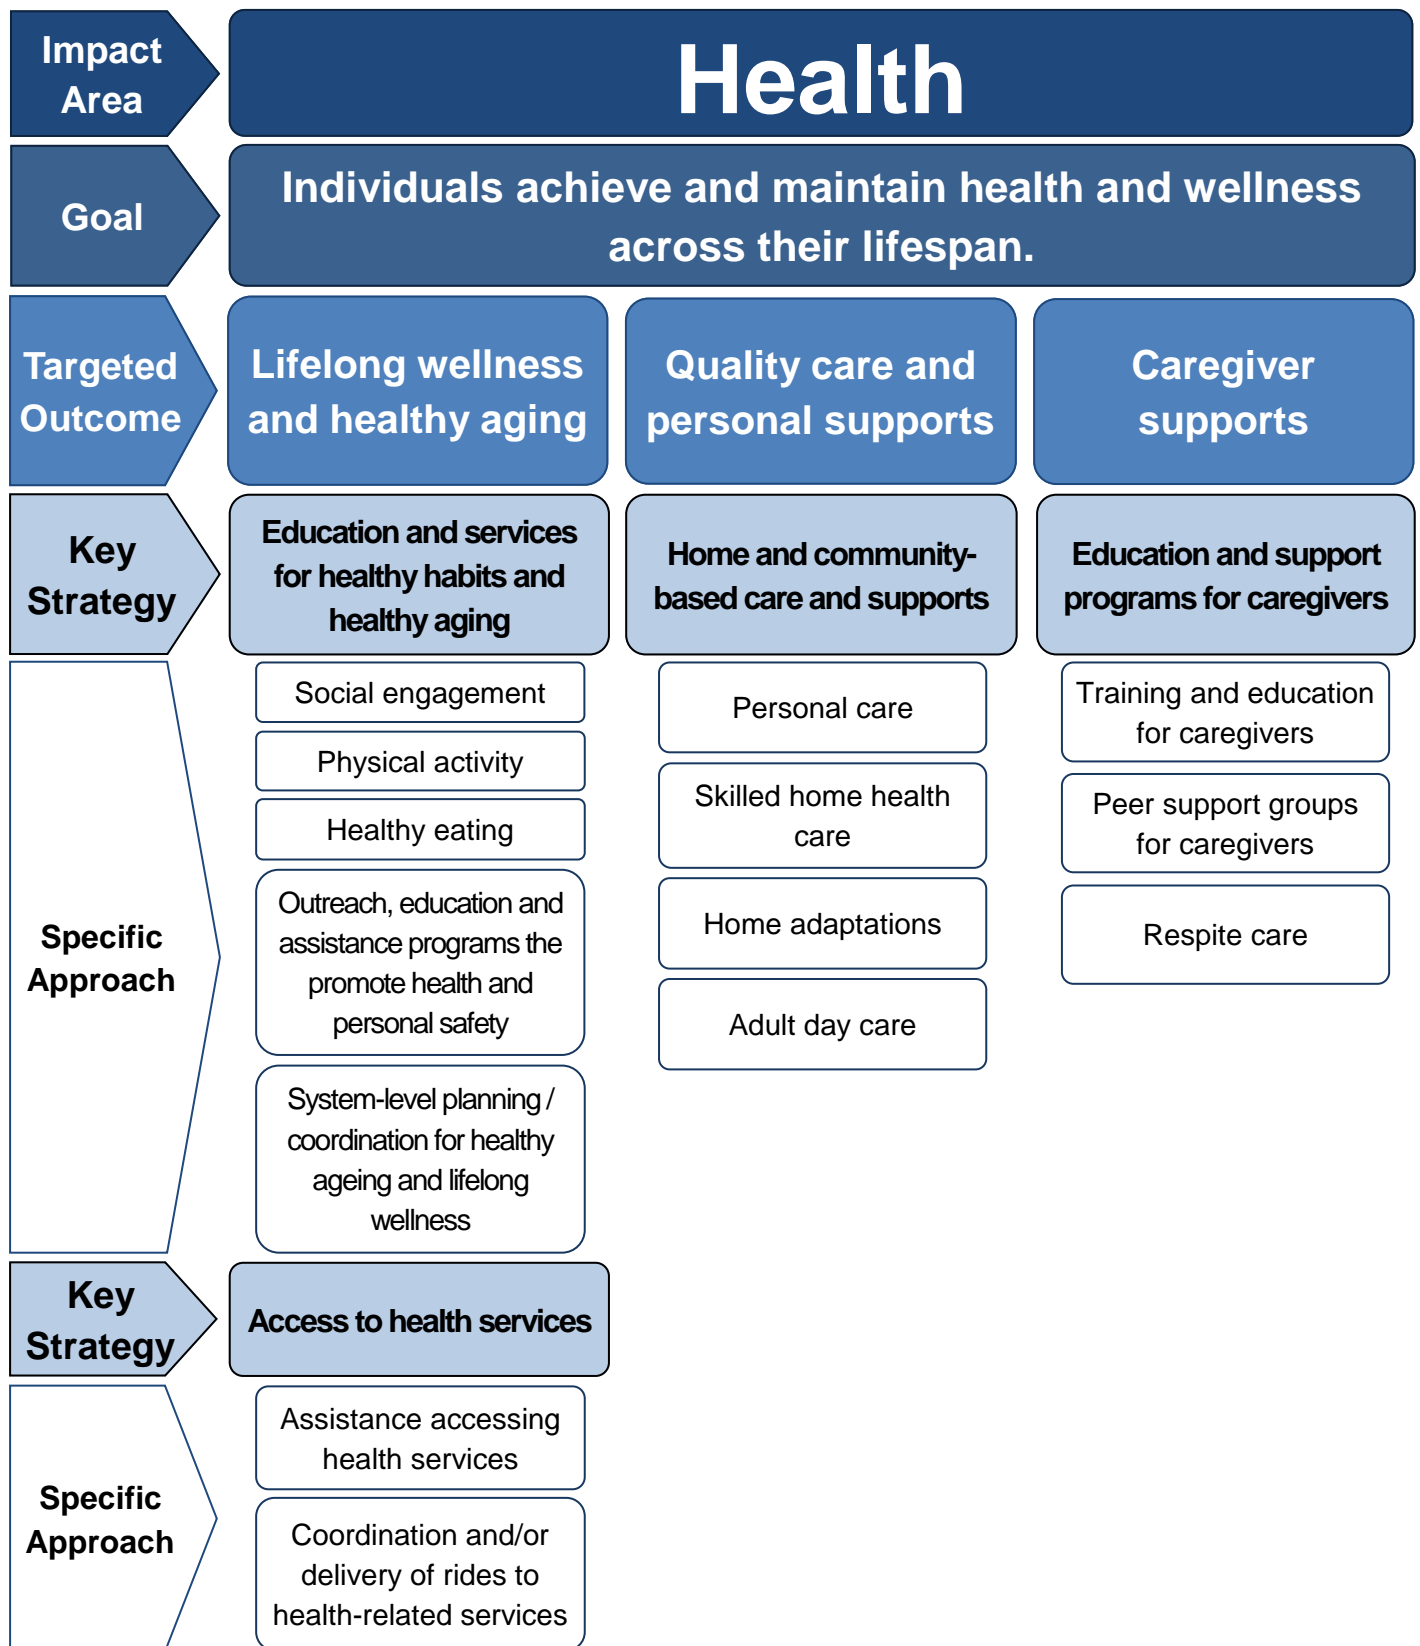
Impact Area

Health

Goal

Individuals achieve and maintain health and wellness across their lifespan.

Targeted Outcome

Lifelong wellness and healthy aging

Quality care and personal supports

Caregiver supports

Key Strategy

Education and services for healthy habits and healthy aging

Home and community-based care and supports

Education and support programs for caregivers

Specific Approach

Social engagement

Physical activity

Healthy eating

Outreach, education and assistance programs the promote health and personal safety

System-level planning / coordination for healthy ageing and lifelong wellness

Personal care

Skilled home health care

Home adaptations

Adult day care

Training and education for caregivers

Peer support groups for caregivers

Respite care

Key Strategy

Access to health services

Specific Approach

Assistance accessing health services

Coordination and/or delivery of rides to health-related services